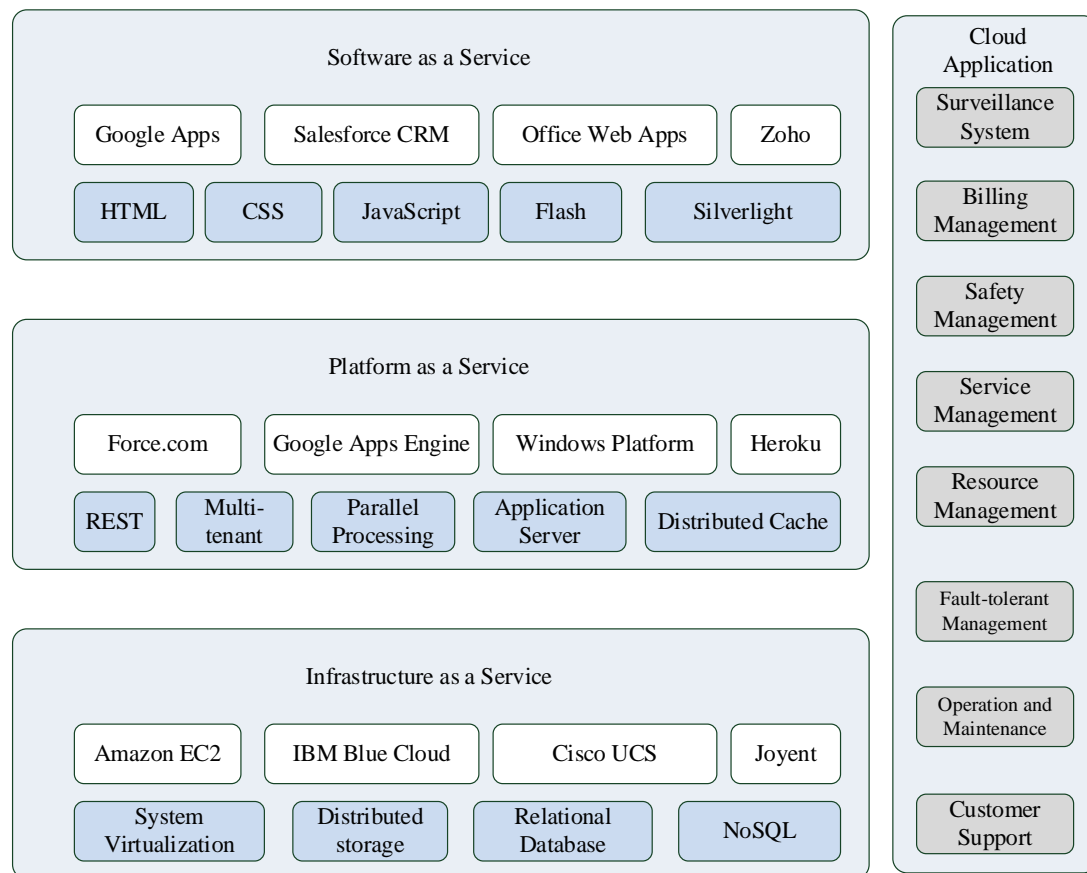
Software as a Service

Google Apps

Salesforce CRM

Office Web Apps

Zoho

HTML

CSS

JavaScript

Flash

Silverlight

Platform as a Service

Force.com

Google Apps Engine

Windows Platform

Heroku

REST

Multi-tenant

Parallel Processing

Application Server

Distributed Cache

Infrastructure as a Service

Amazon EC2

IBM Blue Cloud

Cisco UCS

Joyent

System Virtualization

Distributed storage

Relational Database

NoSQL

Cloud Application

Surveillance System

Billing Management

Safety Management

Service Management

Resource Management

Fault-tolerant Management

Operation and Maintenance

Customer Support